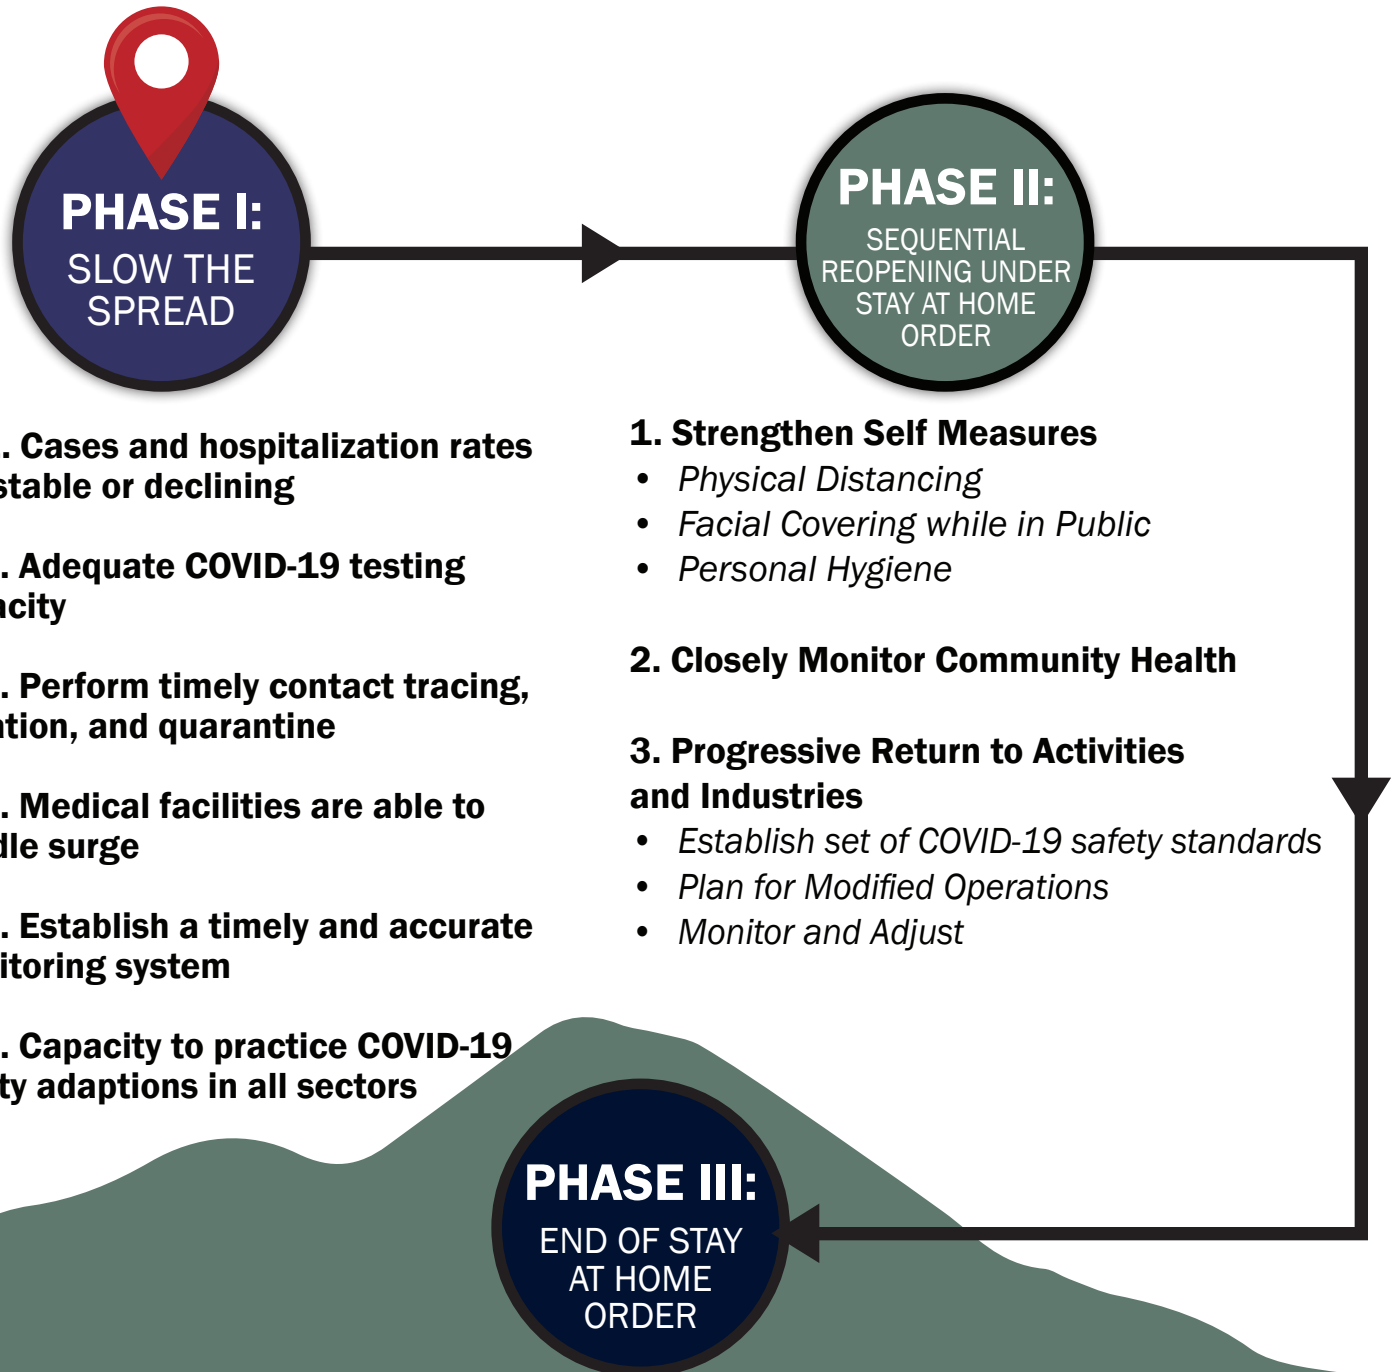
PHASE I:
SLOW THE SPREAD

PHASE II:
SEQUENTIAL REOPENING UNDER STAY AT HOME ORDER

. Cases and hospitalization rates stable or declining

. Adequate COVID-19 testing acity

. Perform timely contact tracing, tion, and quarantine

. Medical facilities are able to dle surge

. Establish a timely and accurate itoring system

. Capacity to practice COVID-19 ty adaptions in all sectors

1. Strengthen Self Measures
• Physical Distancing
• Facial Covering while in Public
• Personal Hygiene

2. Closely Monitor Community Health

3. Progressive Return to Activities and Industries
• Establish set of COVID-19 safety standards
• Plan for Modified Operations
• Monitor and Adjust

PHASE III:
END OF STAY AT HOME ORDER